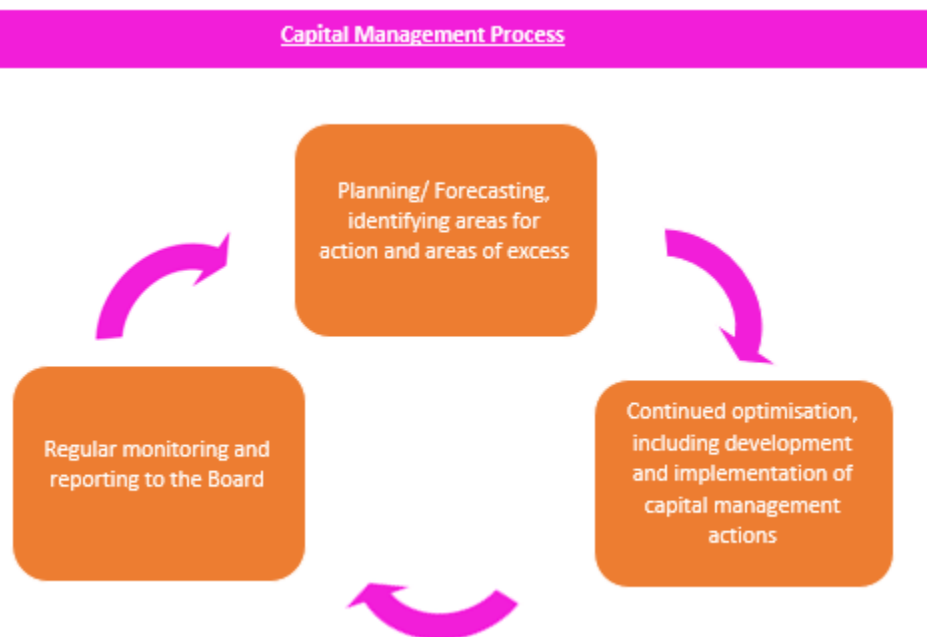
Capital Management Process

Planning/ Forecasting, identifying areas for action and areas of excess

Continued optimisation, including development and implementation of capital management actions

Regular monitoring and reporting to the Board